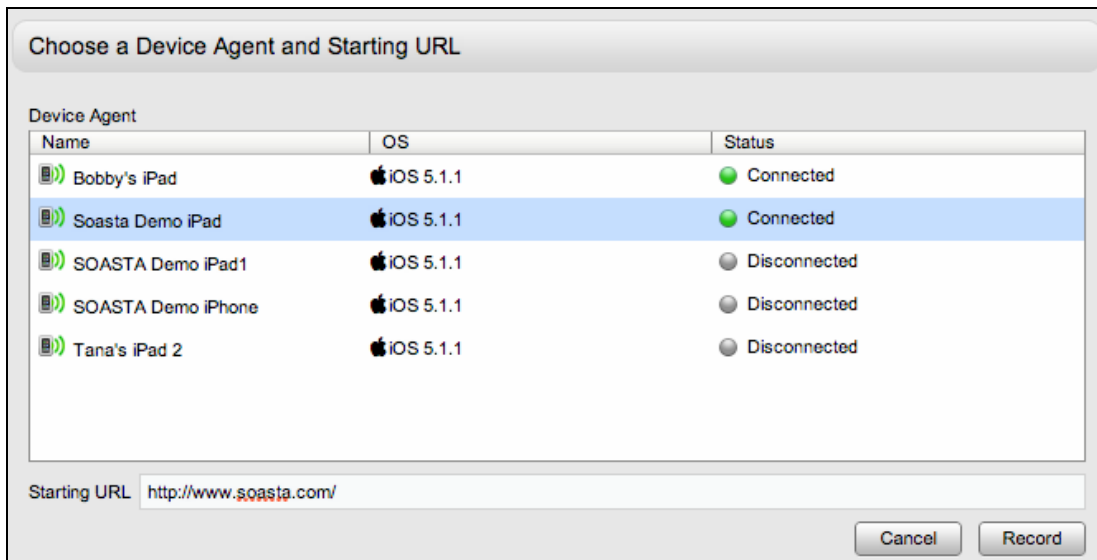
Choose a Device Agent and Starting URL

Device Agent

| Name | OS | Status |
|---|---|---|
| Bobby's iPad | iOS 5.1.1 | Connected |
| Soasta Demo iPad | iOS 5.1.1 | Connected |
| SOASTA Demo iPad1 | iOS 5.1.1 | Disconnected |
| SOASTA Demo iPhone | iOS 5.1.1 | Disconnected |
| Tana's iPad 2 | iOS 5.1.1 | Disconnected |

Starting URL http://www.soasta.com/

Cancel Record